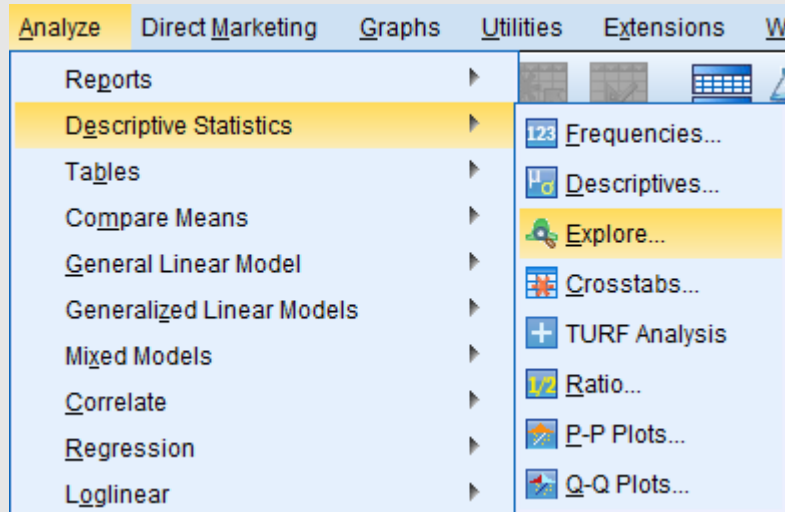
Analyze Direct Marketing Graphs Utilities Extensions W

Reports
Descriptive Statistics
Tables
Compare Means
General Linear Model
Generalized Linear Models
Mixed Models
Correlate
Regression
Loglinear

123 Frequencies...
Descriptives...
Explore...
Crosstabs...
TURF Analysis
1/2 Ratio...
P-P Plots...
Q-Q Plots...